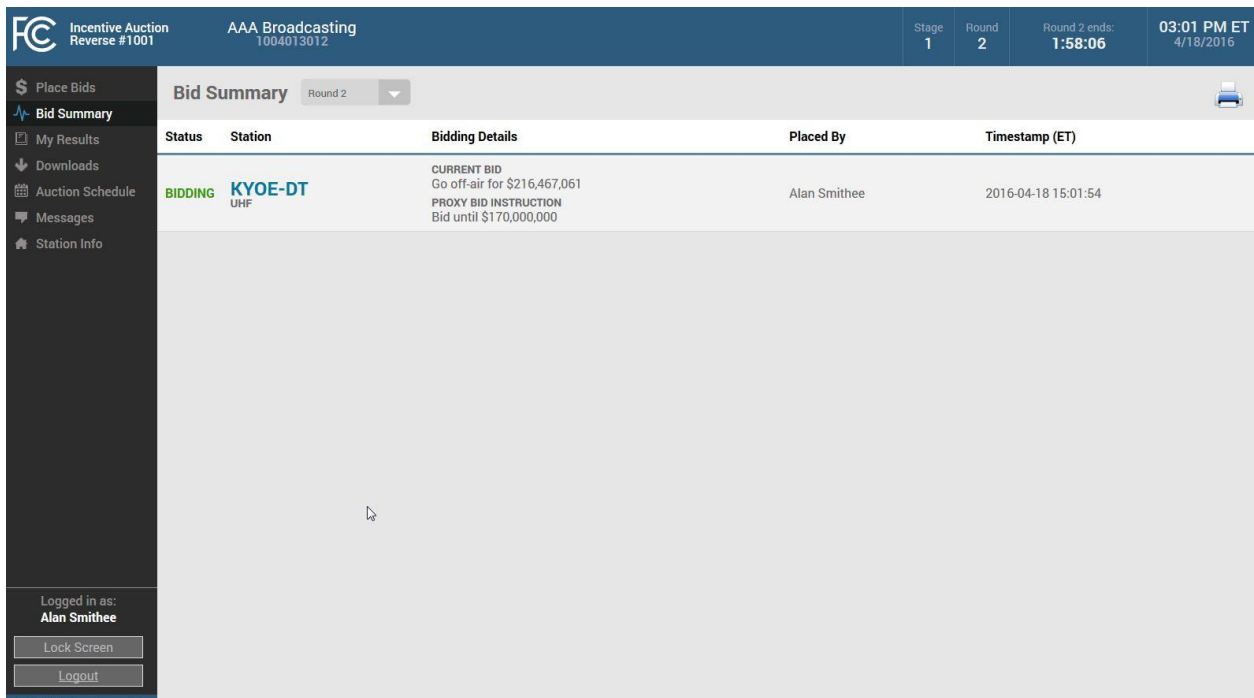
FCC Incentive Auction Reverse #1001

AAA Broadcasting
1004013012

Stage
1

Round
2

Round 2 ends:
1:58:06

03:01 PM ET
4/18/2016

$ Place Bids
Bid Summary
My Results
Downloads
Auction Schedule
Messages
Station Info

Bid Summary Round 2

| Status | Station | Bidding Details | Placed By | Timestamp (ET) |
|---|---|---|---|---|
| BIDDING | KYOE-DT UHF | CURRENT BID Go off-air for \$216,467,061 PROXY BID INSTRUCTION Bid until \$170,000,000 | Alan Smithee | 2016-04-18 15:01:54 |

Logged in as:
Alan Smithee

Lock Screen

Logout